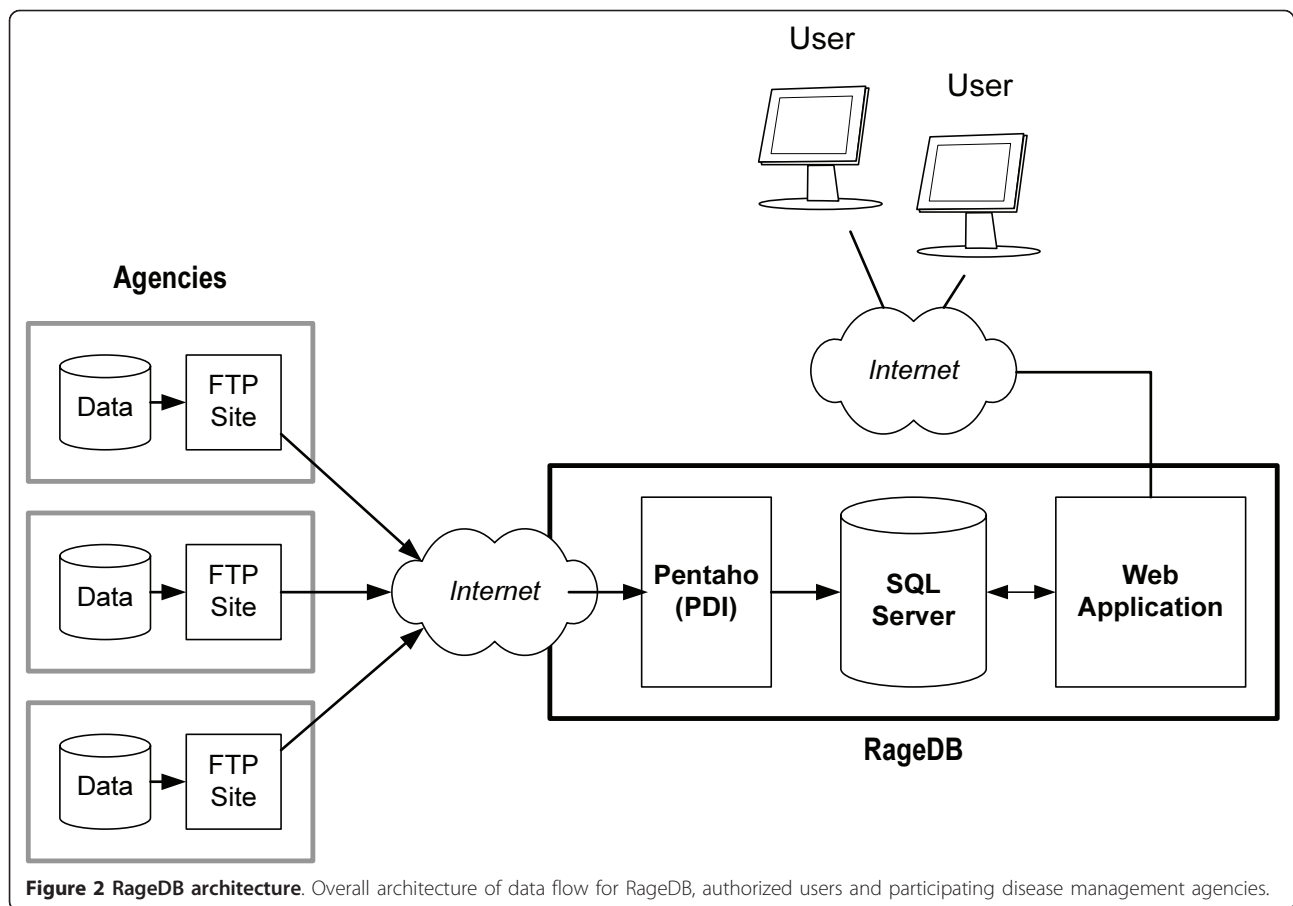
User

User

Agencies

Internet

Data

FTP Site

Data

FTP Site

Data

FTP Site

Internet

Pentaho (PDI)

SQL Server

Web Application

RageDB

**Figure 2 RageDB architecture**. Overall architecture of data flow for RageDB, authorized users and participating disease management agencies.